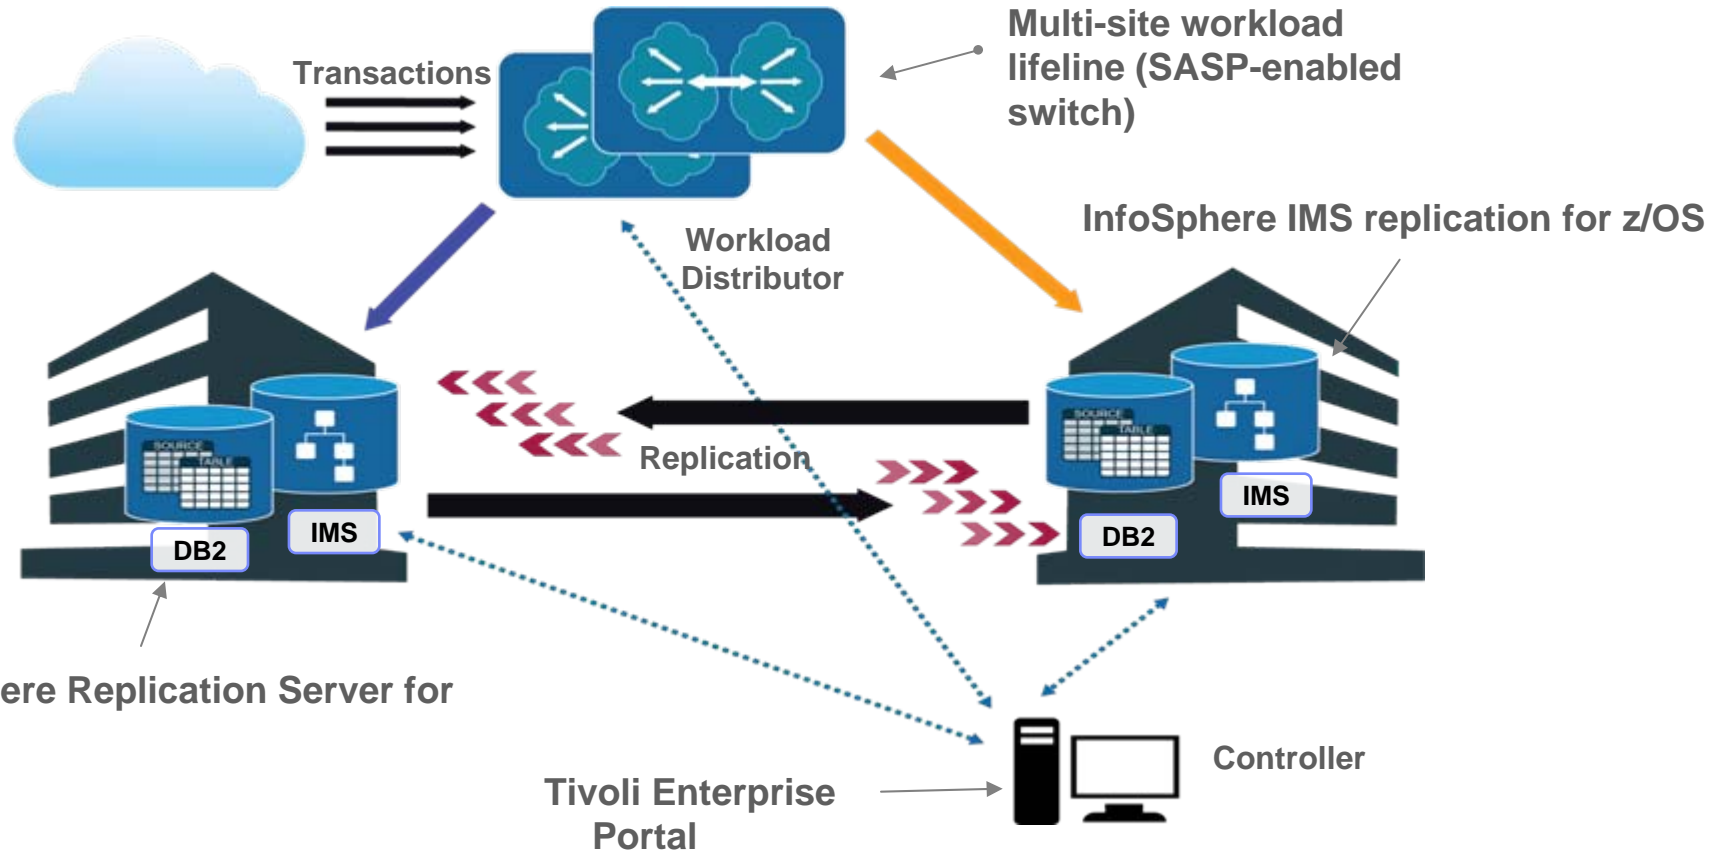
Transactions

Multi-site workload lifeline (SASP-enabled switch)

Workload Distributor

InfoSphere IMS replication for z/OS

SOURCE TABLE

IMS

DB2

Replication

SOURCE TABLE

IMS

DB2

ere Replication Server for

Controller

Tivoli Enterprise Portal